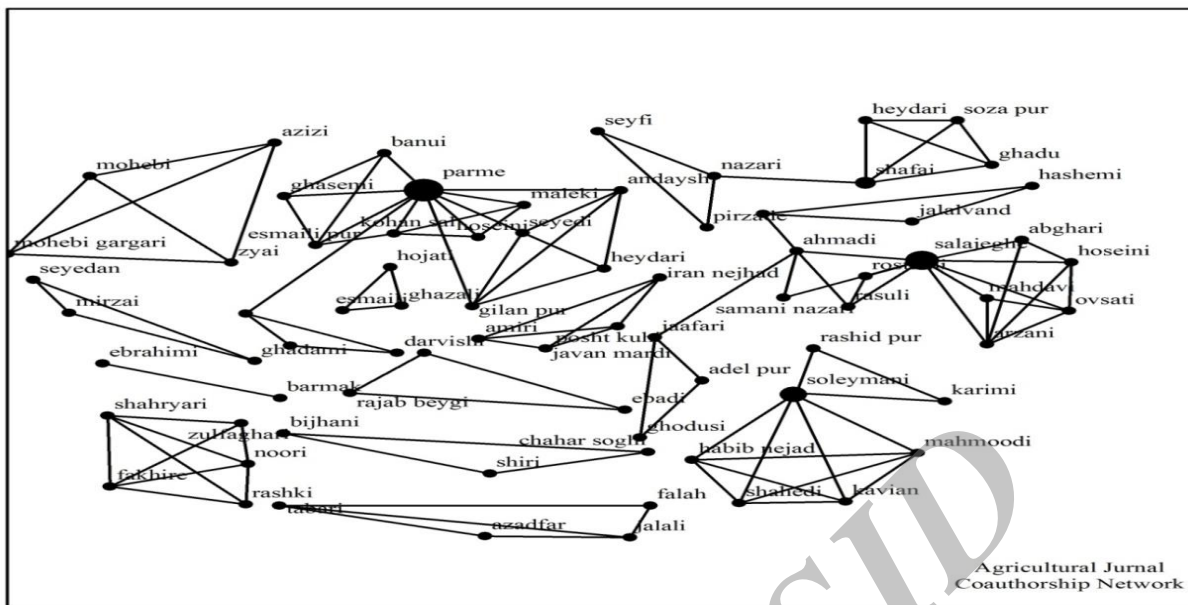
azizi
mohebi
mohebi gargari
zyai
banui
parme
ghasemi
esmaili pur
kohan sal
hoseini
seyedi
maleki
andaysh
heydari
seyfi
nazari
pirzade
heydari
soza pur
ghadu
shafai
hashemi
jalalvand
ahmadi
salajegh
abghari
hoseini
rostami
mahdavi
ovsati
arzani
samani nazari
rasuli
seyedan
mirzai
hojati
esmaili
ghazali
gilan pur
iran nejhad
amiri
posht kuh
jaafari
javan mardi
ghadami
darvishi
ebrahimi
barmak
rajab beygi
ebadi
adel pur
rashid pur
soleymani
karimi
shahryari
zulfaghari
noori
fakhire
rashki
bijhani
chahar sogh
ghodusi
shiri
habib nejad
mahmoodi
shahedi
kavian
tabari
falah
azadfar
jalali
Agricultural Jurnal
Coauthorship Network